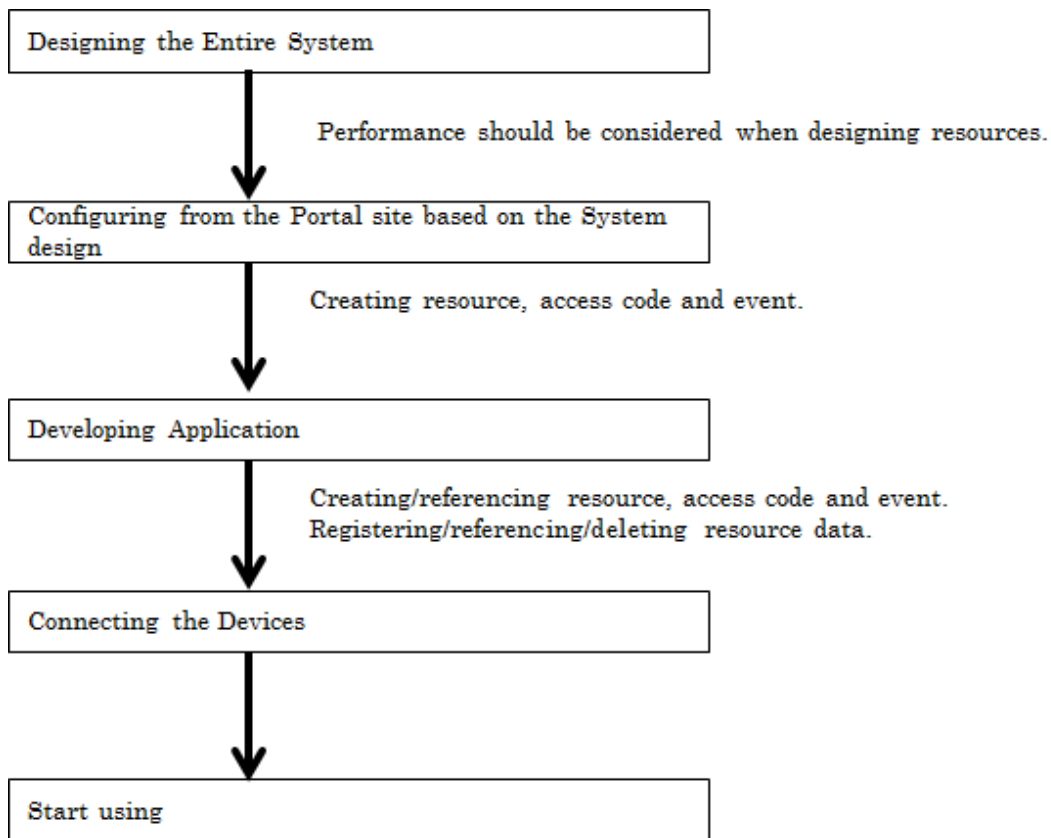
Designing the Entire System

Performance should be considered when designing resources.

Configuring from the Portal site based on the System design

Creating resource, access code and event.

Developing Application

Creating/referencing resource, access code and event.
Registering/referencing/deleting resource data.

Connecting the Devices

Start using